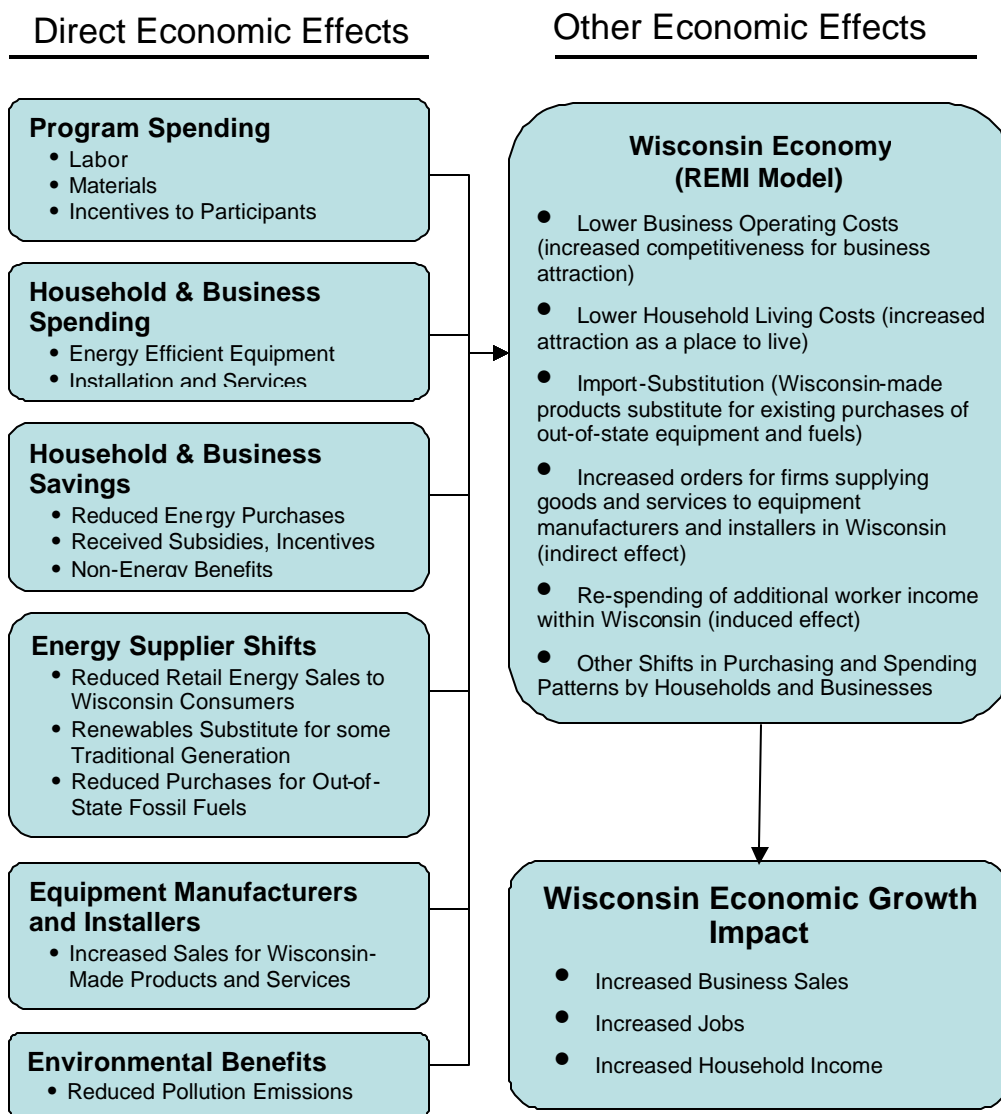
Direct Economic Effects

Other Economic Effects

Program Spending
• Labor
• Materials
• Incentives to Participants

Household & Business Spending
• Energy Efficient Equipment
• Installation and Services

Household & Business Savings
• Reduced Energy Purchases
• Received Subsidies, Incentives
• Non-Energy Benefits

Energy Supplier Shifts
• Reduced Retail Energy Sales to Wisconsin Consumers
• Renewables Substitute for some Traditional Generation
• Reduced Purchases for Out-of-State Fossil Fuels

Equipment Manufacturers and Installers
• Increased Sales for Wisconsin-Made Products and Services

Environmental Benefits
• Reduced Pollution Emissions

Wisconsin Economy (REMI Model)

• Lower Business Operating Costs (increased competitiveness for business attraction)

• Lower Household Living Costs (increased attraction as a place to live)

• Import-Substitution (Wisconsin-made products substitute for existing purchases of out-of-state equipment and fuels)

• Increased orders for firms supplying goods and services to equipment manufacturers and installers in Wisconsin (indirect effect)

• Re-spending of additional worker income within Wisconsin (induced effect)

• Other Shifts in Purchasing and Spending Patterns by Households and Businesses

Wisconsin Economic Growth Impact

• Increased Business Sales

• Increased Jobs

• Increased Household Income